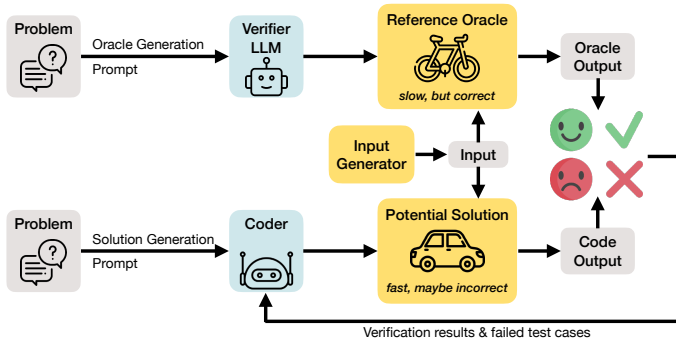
Problem

Oracle Generation
Prompt

Verifier
LLM

Reference Oracle

slow, but correct

Oracle
Output

Input
Generator

Input

Problem

Solution Generation
Prompt

Coder

Potential Solution

fast, maybe incorrect

Code
Output

Verification results & failed test cases